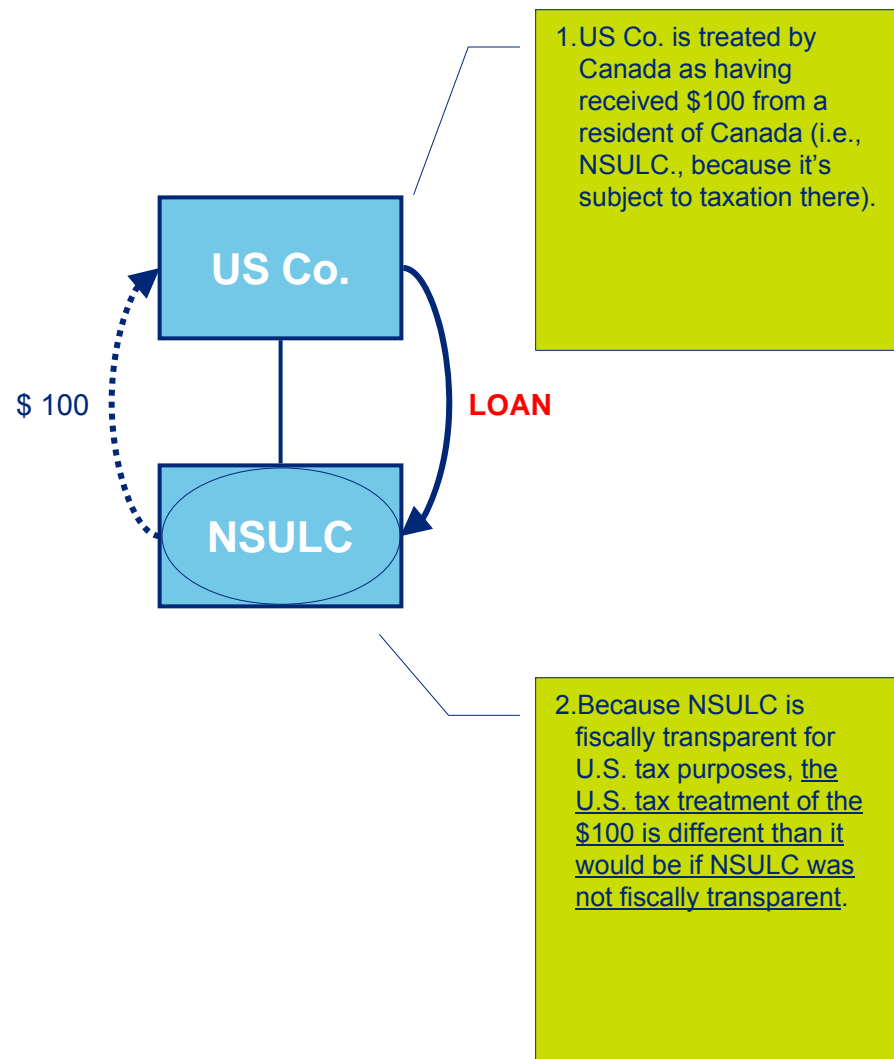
1.US Co. is treated by Canada as having received $100 from a resident of Canada (i.e., NSULC., because it's subject to taxation there).

US Co.

$ 100

LOAN

NSULC

2.Because NSULC is fiscally transparent for U.S. tax purposes, the U.S. tax treatment of the $100 is different than it would be if NSULC was not fiscally transparent.